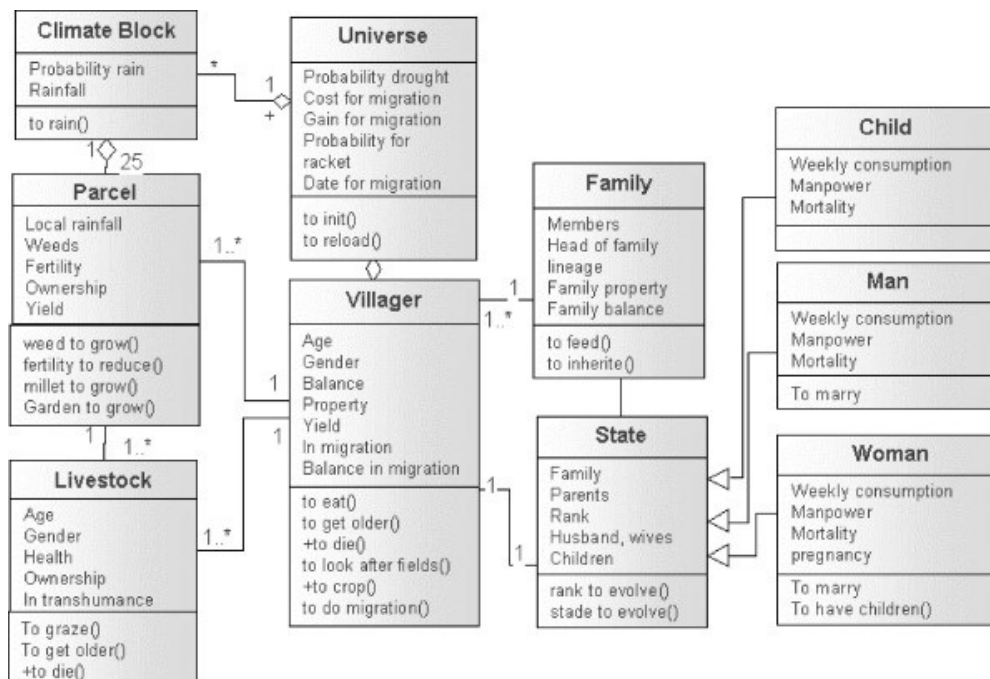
Climate Block
Probability rain
Rainfall
to rain()

*
1
+

Universe
Probability drought
Cost for migration
Gain for migration
Probability for racket
Date for migration
to init()
to reload()

1
25

Parcel
Local rainfall
Weeds
Fertility
Ownership
Yield
weed to grow()
fertility to reduce()
millet to grow()
Garden to grow()

1..*
1

Villager
Age
Gender
Balance
Property
Yield
In migration
Balance in migration
to eat()
to get older()
+to die()
to look after fields()
+to crop()
to do migration()

1
1..*

Family
Members
Head of family
lineage
Family property
Family balance
to feed()
to inherite()

Child
Weekly consumption
Manpower
Mortality

Man
Weekly consumption
Manpower
Mortality
To marry

1
1..*

Livestock
Age
Gender
Health
Ownership
In transhumance
To graze()
To get older()
+to die()

1
1..*

1
1

State
Family
Parents
Rank
Husband, wives
Children
rank to evolve()
stade to evolve()

Woman
Weekly consumption
Manpower
Mortality
pregnancy
To marry
To have children()